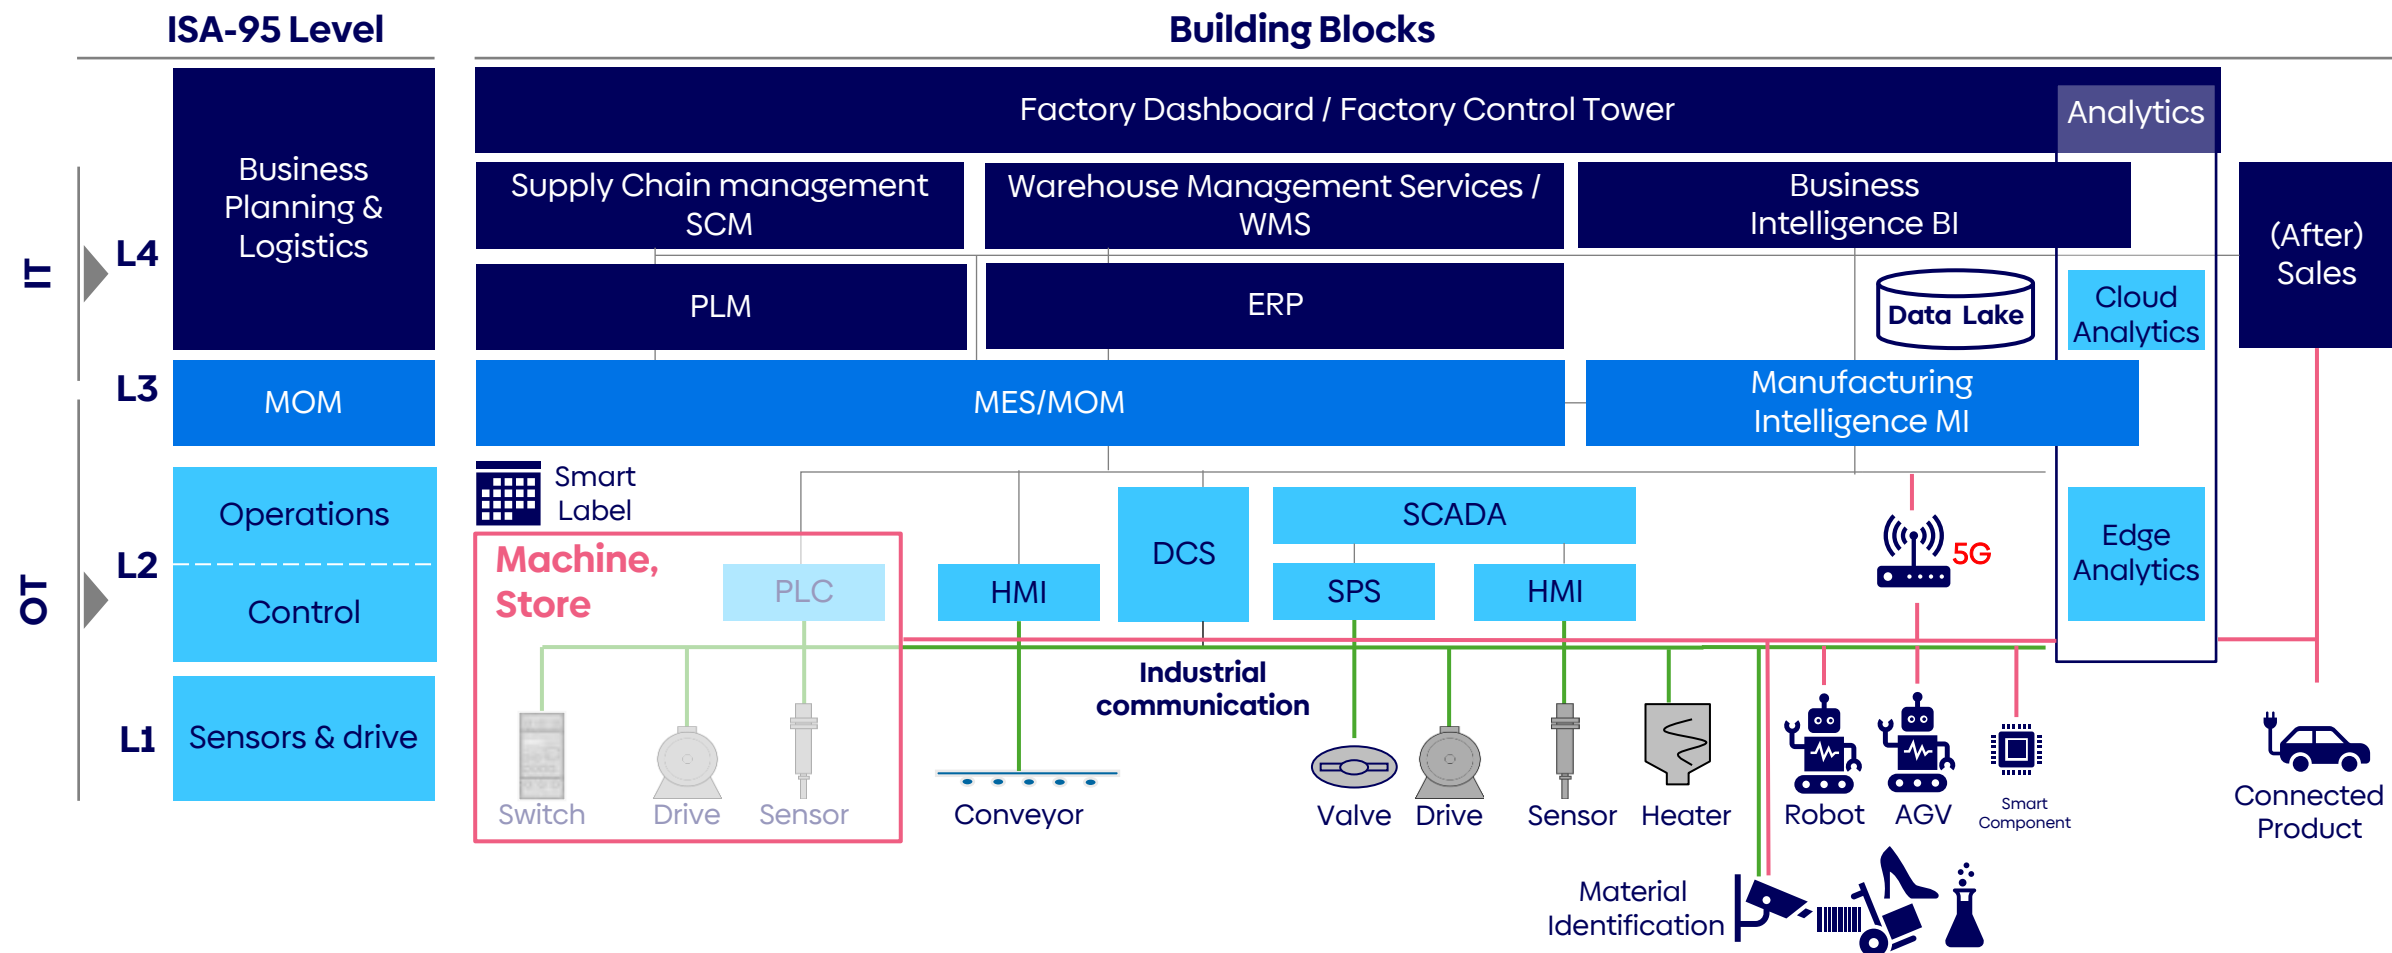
ISA-95 Level

Building Blocks

IT

OT

L4

L3

L2

L1

Business Planning & Logistics

MOM

Operations

Control

Sensors & drive

Factory Dashboard / Factory Control Tower

Analytics

Supply Chain management SCM

Warehouse Management Services / WMS

Business Intelligence BI

(After) Sales

PLM

ERP

Data Lake

Cloud Analytics

MES/MOM

Manufacturing Intelligence MI

Smart Label

Machine, Store

PLC

HMI

DCS

SCADA

SPS

HMI

5G

Edge Analytics

Industrial communication

Switch

Drive

Sensor

Conveyor

Valve

Drive

Sensor

Heater

Robot

AGV

Smart Component

Connected Product

Material Identification